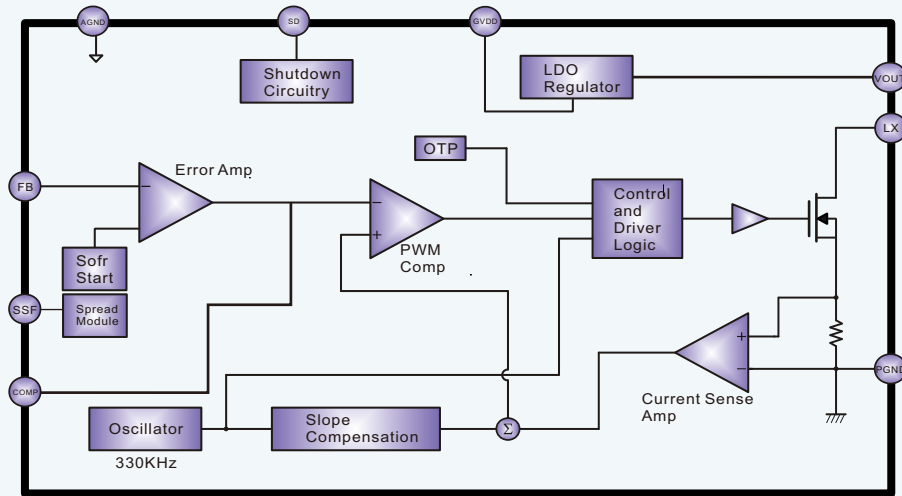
AGND

SD

GVDD

Shutdown Circuitry

LDO Regulator

VOUT

LX

OTP

FB

Error Amp

$-$

$+$

$-$

$+$

PWM Comp

Control and Driver Logic

Sofr Start

SSF

Spread Module

COMP

$+$

$-$

Current Sense Amp

PGND

Oscillator

330KHz

Slope Compensation

$\Sigma$